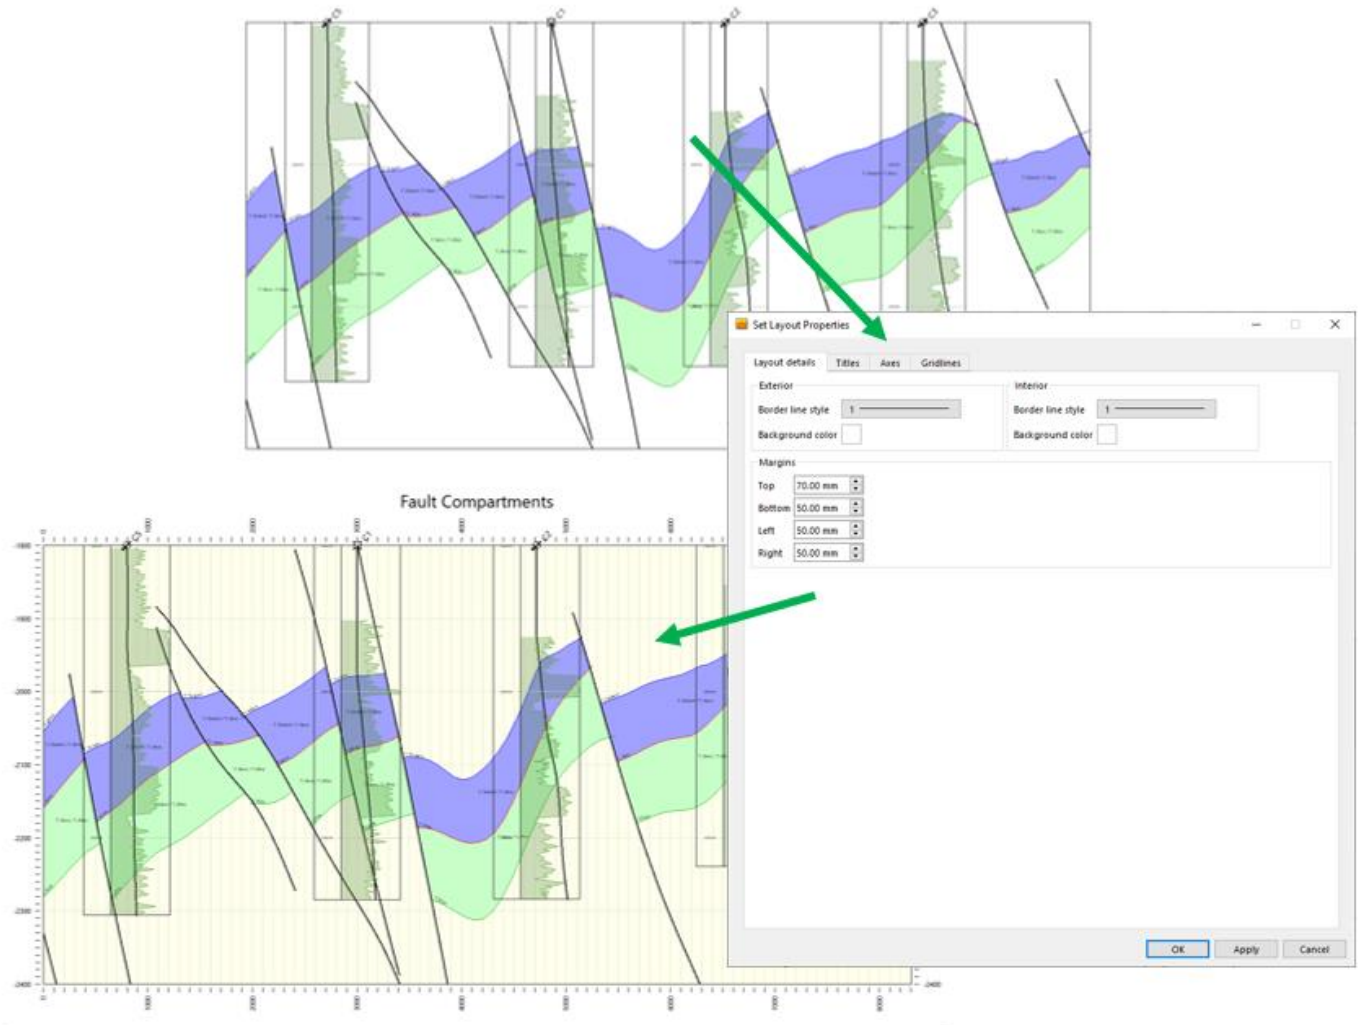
C5
C1
C2
C3

Set Layout Properties

Layout details
Titles
Axes
Gridlines

Exterior
Border line style
1
Background color

Interior
Border line style
1
Background color

Margins
Top
70.00 mm
Bottom
50.00 mm
Left
50.00 mm
Right
50.00 mm

OK
Apply
Cancel

Fault Compartments

C5
C1
C2

-1800
-1900
-2000
-2100
-2200
-2300
-2400

1000
2000
3000
4000
5000
6000
7000
8000